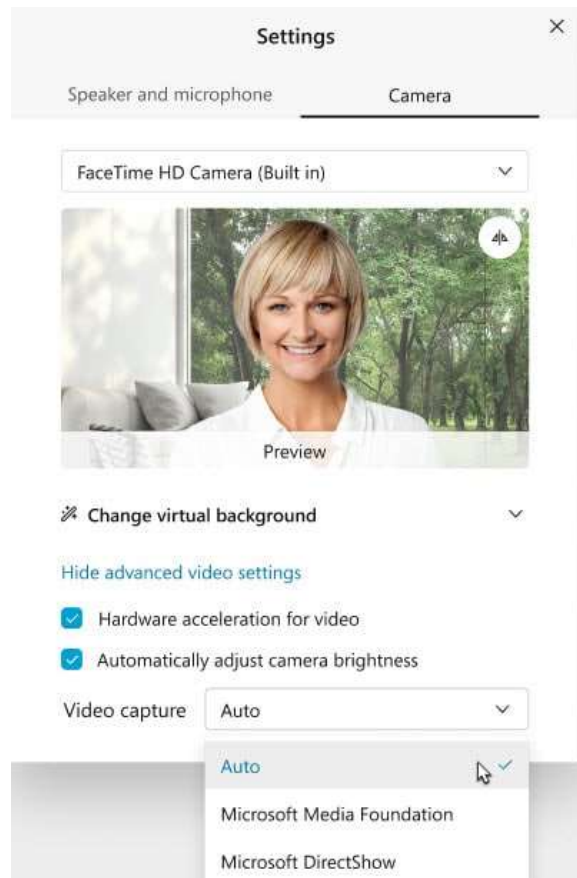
Settings

×

Speaker and microphone

Camera

FaceTime HD Camera (Built in)

Preview

Change virtual background

Hide advanced video settings

Hardware acceleration for video

Automatically adjust camera brightness

Video capture

Auto

Auto

Microsoft Media Foundation

Microsoft DirectShow